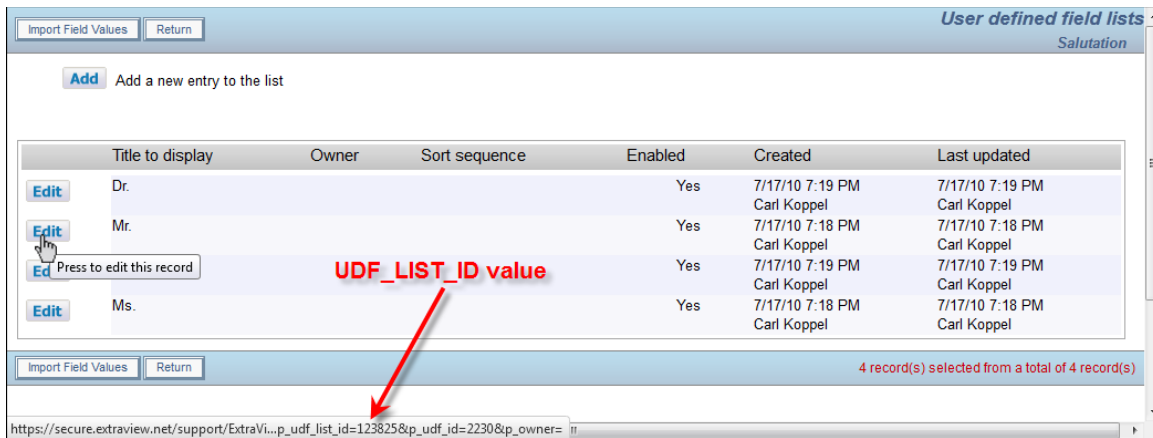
Import Field Values Return

User defined field lists
Salutation

Add Add a new entry to the list

| | Title to display | Owner | Sort sequence | Enabled | Created | Last updated |
|---|---|---|---|---|---|---|
| Edit | Dr. | | | Yes | 7/17/10 7:19 PM Carl Koppel | 7/17/10 7:19 PM Carl Koppel |
| Edit | Mr. | | | Yes | 7/17/10 7:18 PM Carl Koppel | 7/17/10 7:18 PM Carl Koppel |
| Edi | | | | Yes | 7/17/10 7:19 PM Carl Koppel | 7/17/10 7:19 PM Carl Koppel |
| Edit | Ms. | | | Yes | 7/17/10 7:18 PM Carl Koppel | 7/17/10 7:18 PM Carl Koppel |

Press to edit this record

UDF_LIST_ID value

Import Field Values Return

4 record(s) selected from a total of 4 record(s)

https://secure.extraview.net/support/ExtraVi...p_udf_list_id=123825&p_udf_id=2230&p_owner=